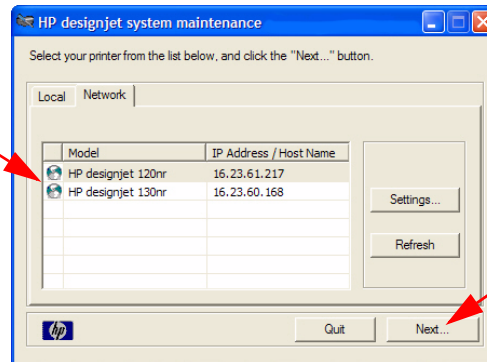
HP designjet system maintenance

Select your printer from the list below, and click the "Next..." button.

Local Network

| Model | IP Address / Host Name |
|---|---|
| HP designjet 120nr | 16.23.61.217 |
| HP designjet 130nr | 16.23.60.168 |

Settings...

Refresh

hp

Quit

Next...